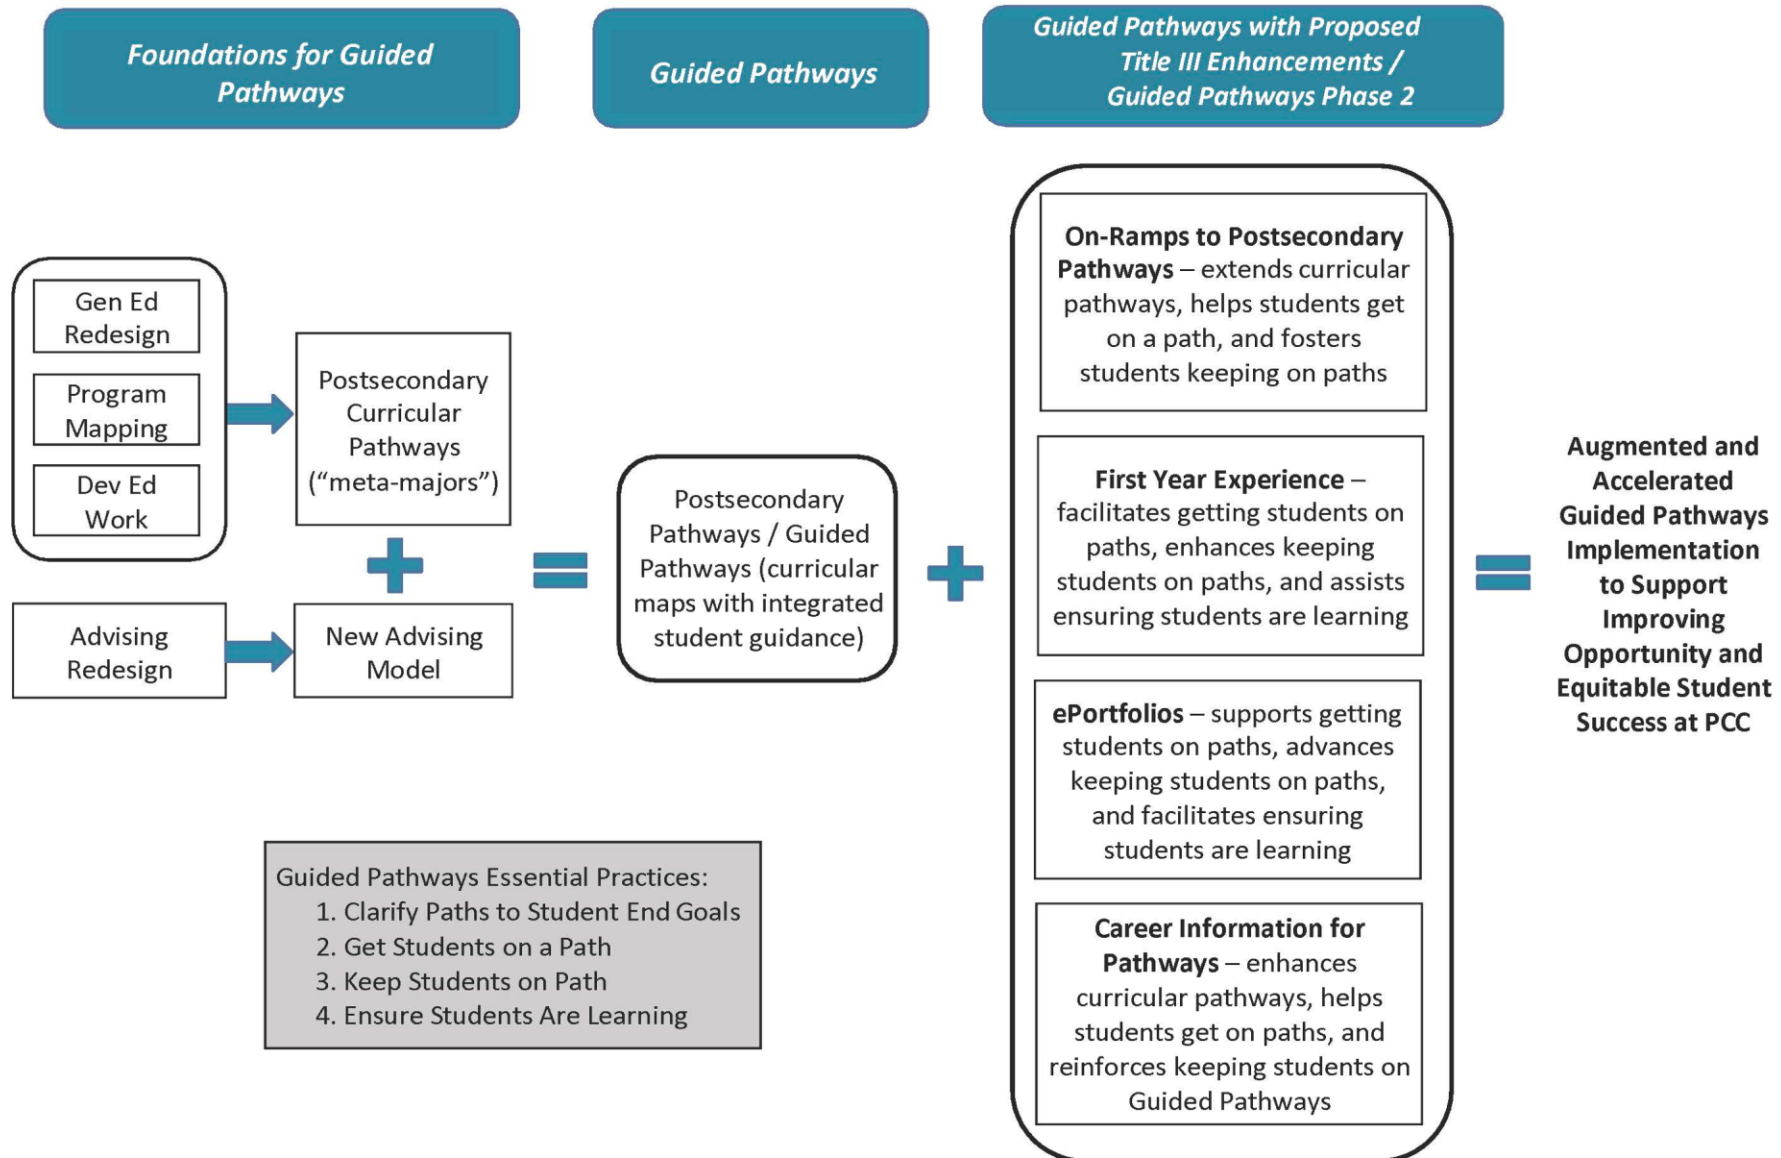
Foundations for Guided Pathways

Guided Pathways

Guided Pathways with Proposed Title III Enhancements / Guided Pathways Phase 2

Gen Ed Redesign

Program Mapping

Dev Ed Work

Postsecondary Curricular Pathways ("meta-majors")

Advising Redesign

New Advising Model

Postsecondary Pathways / Guided Pathways (curricular maps with integrated student guidance)

On-Ramps to Postsecondary Pathways – extends curricular pathways, helps students get on a path, and fosters students keeping on paths

First Year Experience – facilitates getting students on paths, enhances keeping students on paths, and assists ensuring students are learning

ePortfolios – supports getting students on paths, advances keeping students on paths, and facilitates ensuring students are learning

Career Information for Pathways – enhances curricular pathways, helps students get on paths, and reinforces keeping students on Guided Pathways

Augmented and Accelerated Guided Pathways Implementation to Support Improving Opportunity and Equitable Student Success at PCC

Guided Pathways Essential Practices:
1. Clarify Paths to Student End Goals
2. Get Students on a Path
3. Keep Students on Path
4. Ensure Students Are Learning